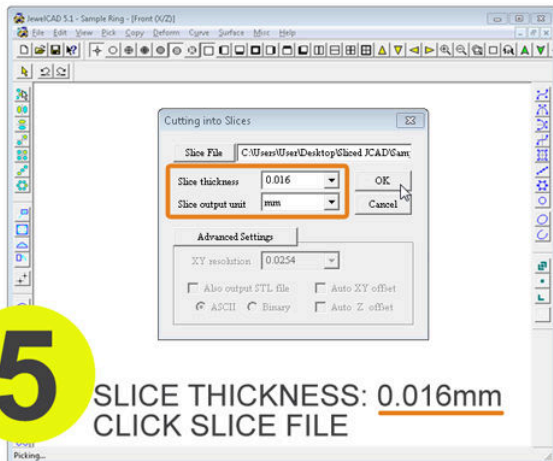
JewelCAD 5.1 - Sample Ring - [Front (X/Z)]

File Edit View Pick Copy Deform Curve Surface Misc Help

Cutting into Slices

Slice File C:\Users\User\Desktop\Sliced JCAD\Sam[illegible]

Slice thickness 0.016

Slice output unit mm

OK

Cancel

Advanced Settings

XY resolution 0.0254

Also output STL file

Auto XY offset

ASCII Binary

Auto Z offset

5

SLICE THICKNESS: 0.016mm
CLICK SLICE FILE

Picking...